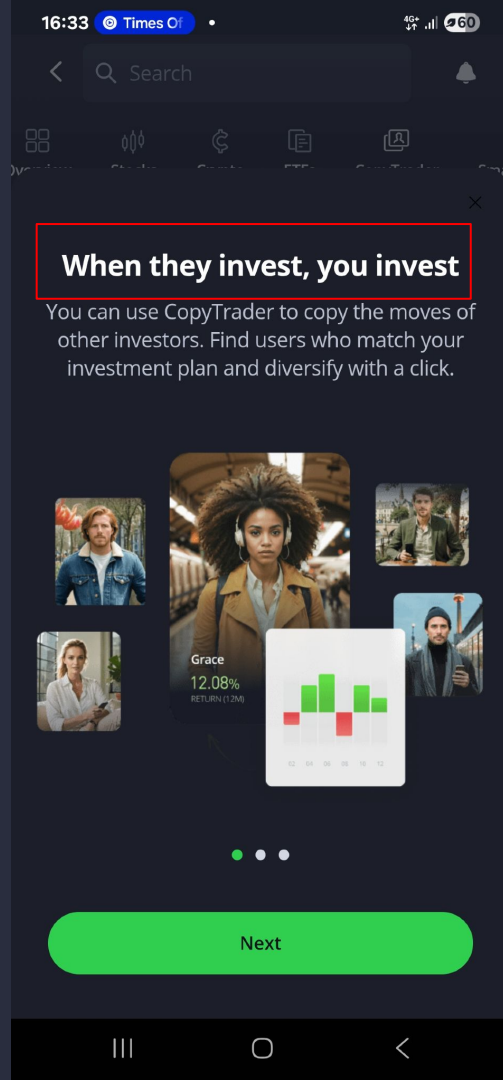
16:33 Times Of •
4G+ 60

Search

Overview Stocks Crypto ETFs CopyTrader

When they invest, you invest

You can use CopyTrader to copy the moves of other investors. Find users who match your investment plan and diversify with a click.

Grace
12.08%
RETURN (12M)

02 04 06 08 10 12

Next